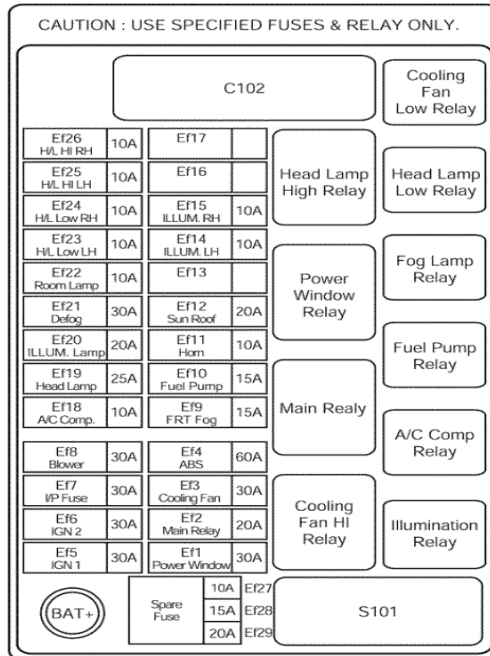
CAUTION : USE SPECIFIED FUSES & RELAY ONLY.

C102

Cooling Fan Low Relay

| Ef26 H/L HI RH | 10A | Ef17 | |
|---|---|---|---|
| Ef25 H/L HI LH | 10A | Ef16 | |
| Ef24 H/L Low RH | 10A | Ef15 ILLUM. RH | 10A |
| Ef23 H/L Low LH | 10A | Ef14 ILLUM. LH | 10A |
| Ef22 Room Lamp | 10A | Ef13 | |
| Ef21 Defog | 30A | Ef12 Sun Roof | 20A |
| Ef20 ILLUM. Lamp | 20A | Ef11 Horn | 10A |
| Ef19 Head Lamp | 25A | Ef10 Fuel Pump | 15A |
| Ef18 A/C Comp. | 10A | Ef9 FRT Fog | 15A |
| Ef8 Blower | 30A | Ef4 ABS | 60A |
| Ef7 I/P Fuse | 30A | Ef3 Cooling Fan | 30A |
| Ef6 IGN 2 | 30A | Ef2 Main Relay | 20A |
| Ef5 IGN 1 | 30A | Ef1 Power Window | 30A |

Head Lamp High Relay

Head Lamp Low Relay

Power Window Relay

Fog Lamp Relay

Fuel Pump Relay

Main Realy

A/C Comp Relay

Cooling Fan HI Relay

Illumination Relay

BAT+

Spare Fuse

| 10A | Ef27 |
|---|---|
| 15A | Ef28 |
| 20A | Ef29 |

S101